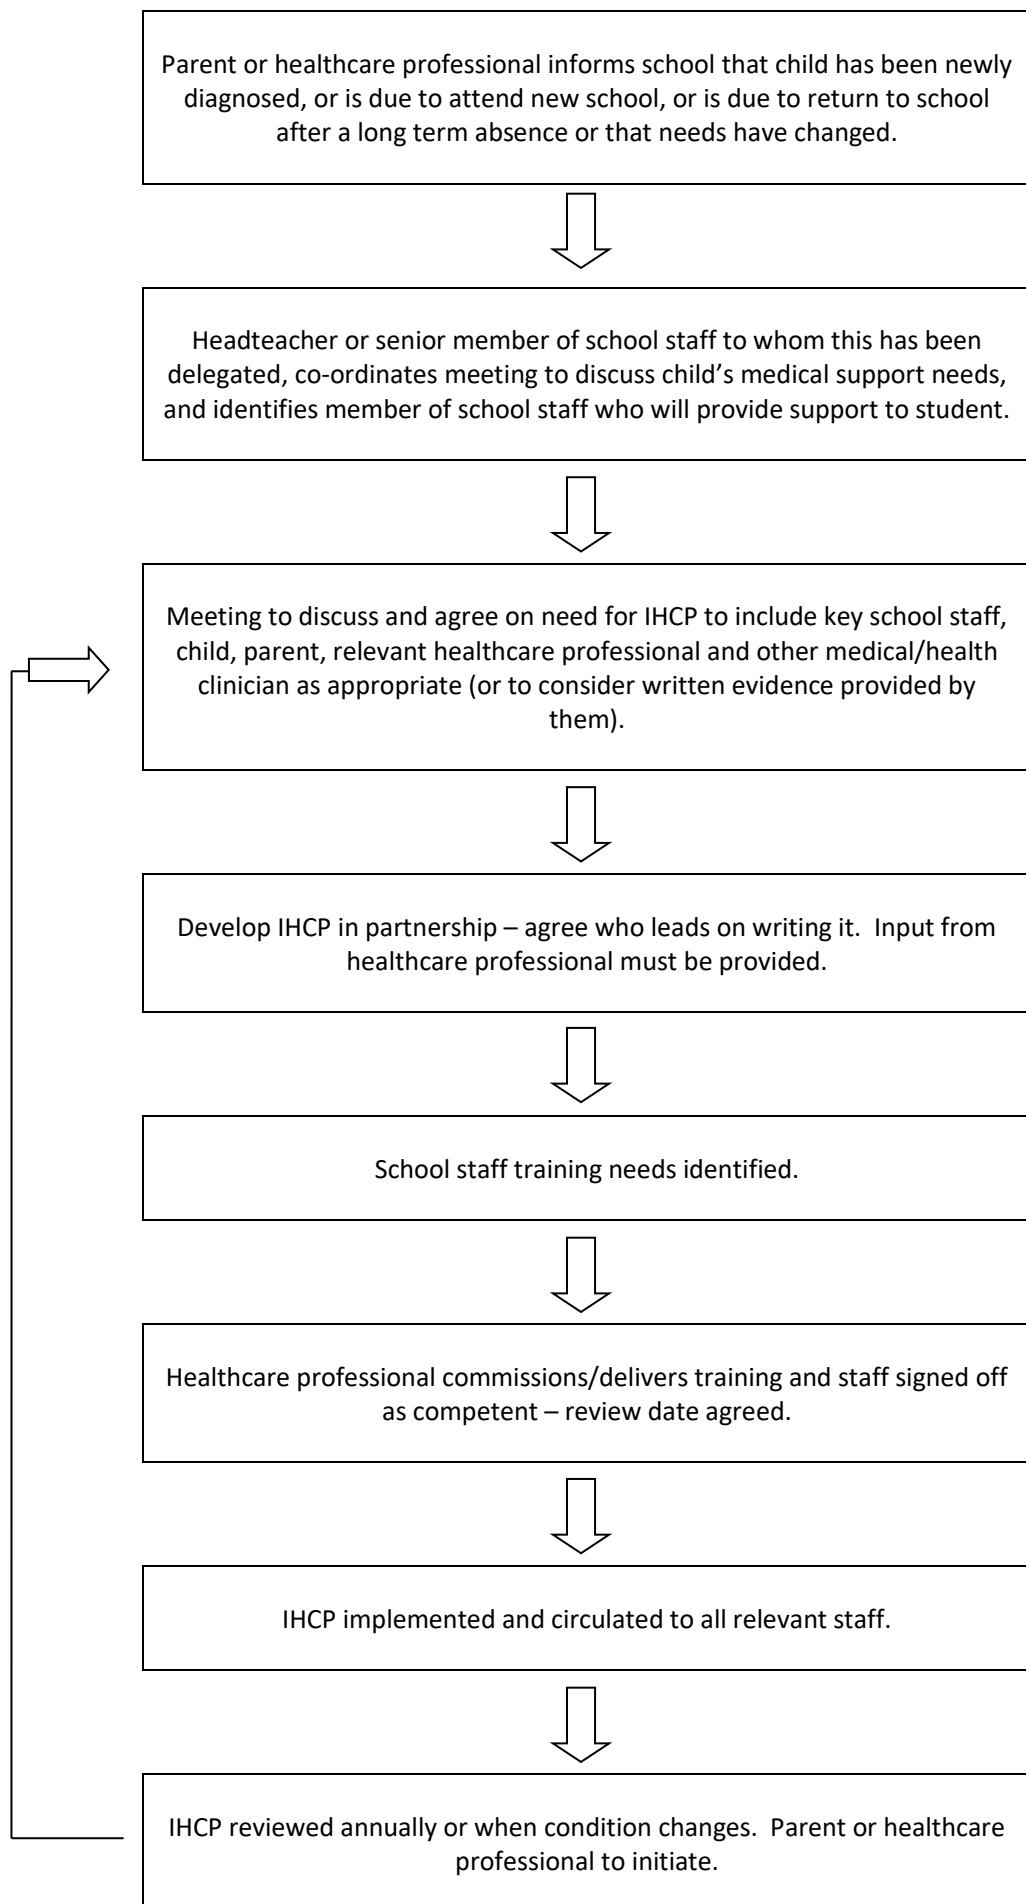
Parent or healthcare professional informs school that child has been newly diagnosed, or is due to attend new school, or is due to return to school after a long term absence or that needs have changed.

Headteacher or senior member of school staff to whom this has been delegated, co-ordinates meeting to discuss child's medical support needs, and identifies member of school staff who will provide support to student.

Meeting to discuss and agree on need for IHCP to include key school staff, child, parent, relevant healthcare professional and other medical/health clinician as appropriate (or to consider written evidence provided by them).

Develop IHCP in partnership – agree who leads on writing it. Input from healthcare professional must be provided.

School staff training needs identified.

Healthcare professional commissions/delivers training and staff signed off as competent – review date agreed.

IHCP implemented and circulated to all relevant staff.

IHCP reviewed annually or when condition changes. Parent or healthcare professional to initiate.